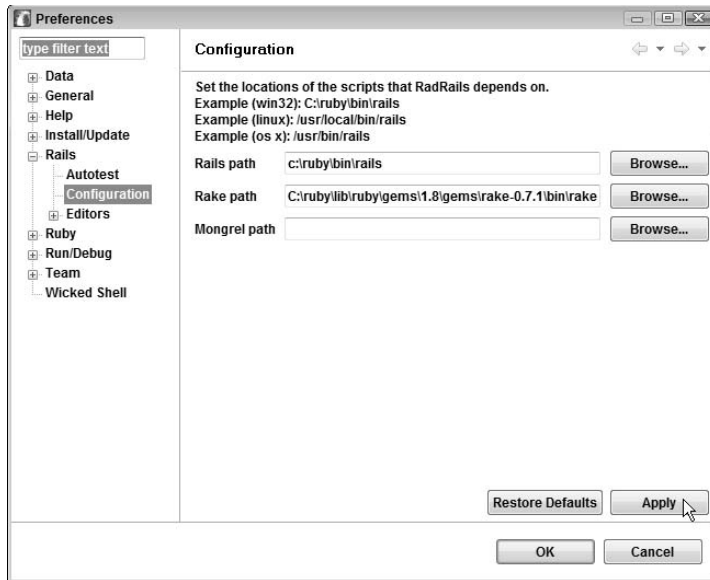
Preferences

type filter text

Data
General
Help
Install/Update
Rails
Autotest
Configuration
Editors
Ruby
Run/Debug
Team
Wicked Shell

Configuration

Set the locations of the scripts that RadRails depends on.
Example (win32): C:\ruby\bin\rails
Example (linux): /usr/local/bin/rails
Example (os x): /usr/bin/rails

Rails path c:\ruby\bin\rails Browse...

Rake path C:\ruby\lib\ruby\gems\1.8\gems\rake-0.7.1\bin\rake Browse...

Mongrel path Browse...

Restore Defaults Apply

OK Cancel